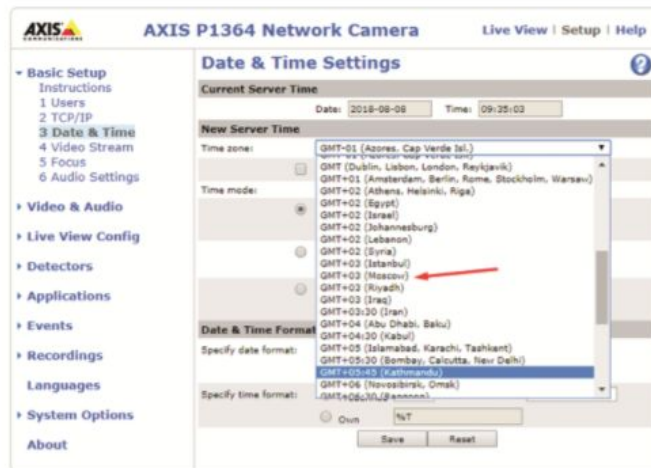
AXIS COMMUNICATIONS

AXIS P1364 Network Camera

Live View | Setup | Help

Basic Setup
Instructions
1 Users
2 TCP/IP
3 Date & Time
4 Video Stream
5 Focus
6 Audio Settings

Video & Audio

Live View Config

Detectors

Applications

Events

Recordings

Languages

System Options

About

Date & Time Settings

Current Server Time

Date: 2018-08-08 Time: 09:25:03

New Server Time

Time zone: GMT-01 (Azores, Cap Verde Isl.)

Time mode:

GMT-01 (Azores, Cap Verde Isl.)
GMT (Dublin, Lisbon, London, Reykjavik)
GMT+01 (Amsterdam, Berlin, Rome, Stockholm, Warsaw)
GMT+02 (Athens, Helsinki, Riga)
GMT+02 (Egypt)
GMT+02 (Israel)
GMT+02 (Johannesburg)
GMT+02 (Lebanon)
GMT+02 (Syria)
GMT+03 (Istanbul)
GMT+03 (Moscow)
GMT+03 (Riyadh)
GMT+03 (Iraq)
GMT+03:30 (Iran)
GMT+04 (Abu Dhabi, Baku)
GMT+04:30 (Kabul)
GMT+05 (Islamabad, Karachi, Tashkent)
GMT+05:30 (Bombay, Calcutta, New Delhi)
GMT+05:45 (Kathmandu)
GMT+06 (Novosibirsk, Omsk)
GMT+06:30 (Rangoon)

Date & Time Format

Specify date format:

Specify time format:

Own %T

Save Reset